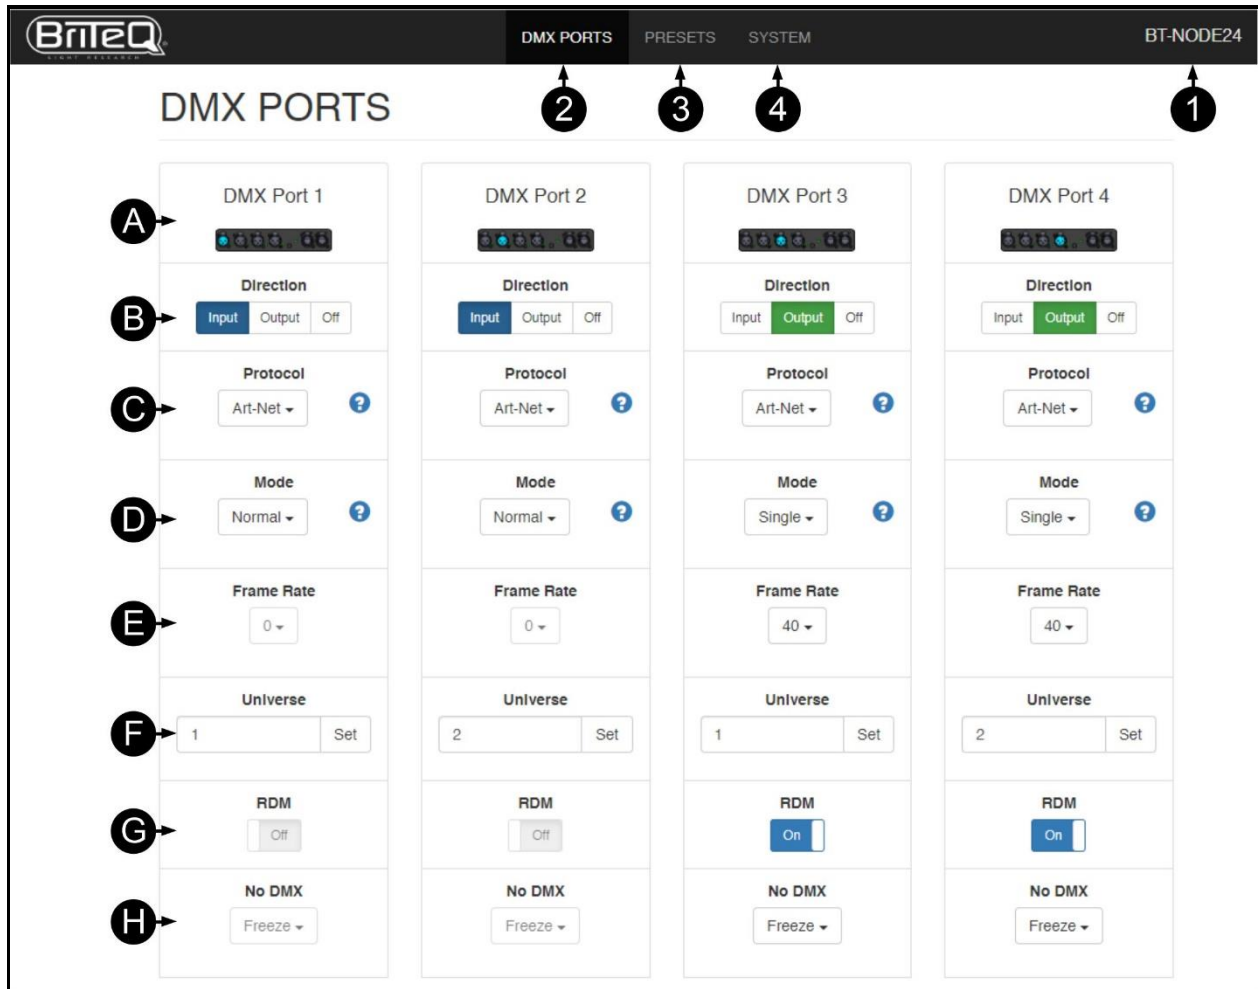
BRITEQ

DMX PORTS PRESETS SYSTEM BT-NODE24

2 3 4 1

DMX PORTS

| | DMX Port 1 | DMX Port 2 | DMX Port 3 | DMX Port 4 |
|---|---|---|---|---|
| A | | | | |
| B | Direction: Input Output Off | Direction: Input Output Off | Direction: Input Output Off | Direction: Input Output Off |
| C | Protocol: Art-Net ? | Protocol: Art-Net ? | Protocol: Art-Net ? | Protocol: Art-Net ? |
| D | Mode: Normal ? | Mode: Normal ? | Mode: Single ? | Mode: Single ? |
| E | Frame Rate: 0 | Frame Rate: 0 | Frame Rate: 40 | Frame Rate: 40 |
| F | Universe: 1 Set | Universe: 2 Set | Universe: 1 Set | Universe: 2 Set |
| G | RDM: Off | RDM: Off | RDM: On | RDM: On |
| H | No DMX: Freeze | No DMX: Freeze | No DMX: Freeze | No DMX: Freeze |